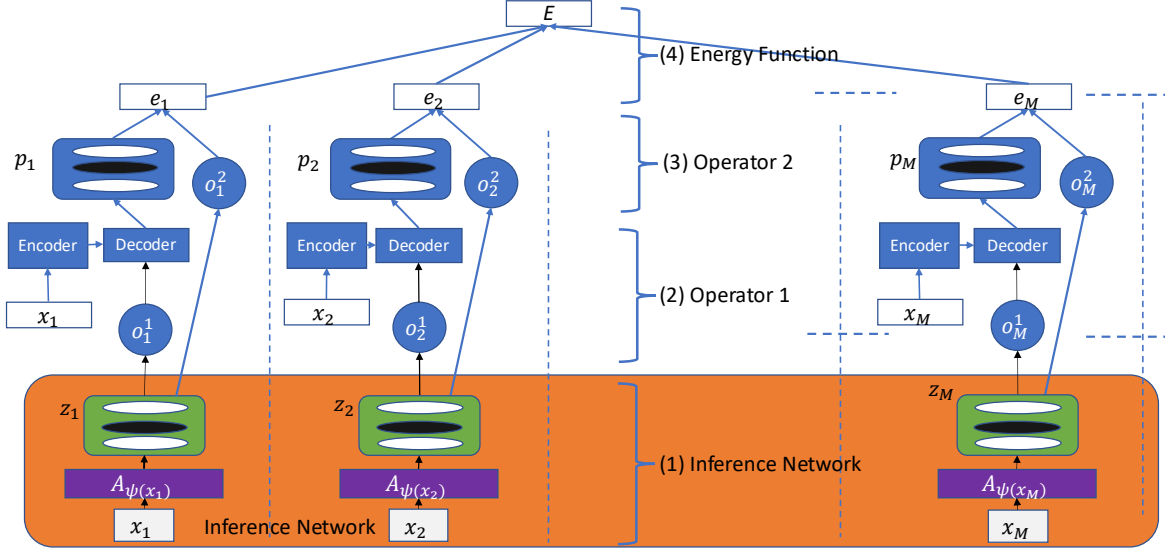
$E$

(4) Energy Function

$e_1$

$e_2$

$e_M$

$p_1$

$o_1^2$

$p_2$

$o_2^2$

(3) Operator 2

$p_M$

$o_M^2$

Encoder

Decoder

Encoder

Decoder

Encoder

Decoder

$x_1$

$o_1^1$

$x_2$

$o_2^1$

(2) Operator 1

$x_M$

$o_M^1$

$z_1$

$z_2$

$z_M$

$A_{\psi(x_1)}$

$A_{\psi(x_2)}$

(1) Inference Network

$A_{\psi(x_M)}$

$x_1$

Inference Network

$x_2$

$x_M$